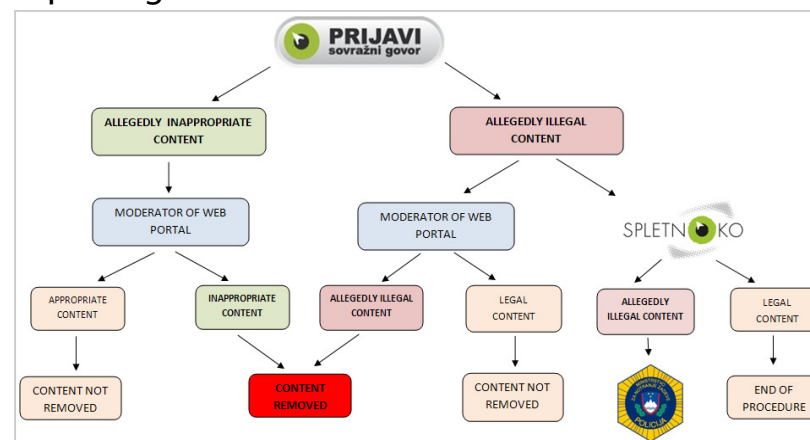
PRIJAVI sovražni govor

ALLEGEDLY INAPPROPRIATE CONTENT

ALLEGEDLY ILLEGAL CONTENT

MODERATOR OF WEB PORTAL

MODERATOR OF WEB PORTAL

SPLETNO OKO

APPROPRIATE CONTENT

INAPPROPRIATE CONTENT

ALLEGEDLY ILLEGAL CONTENT

LEGAL CONTENT

ALLEGEDLY ILLEGAL CONTENT

LEGAL CONTENT

CONTENT NOT REMOVED

CONTENT REMOVED

CONTENT NOT REMOVED

POLICIJA

END OF PROCEDURE